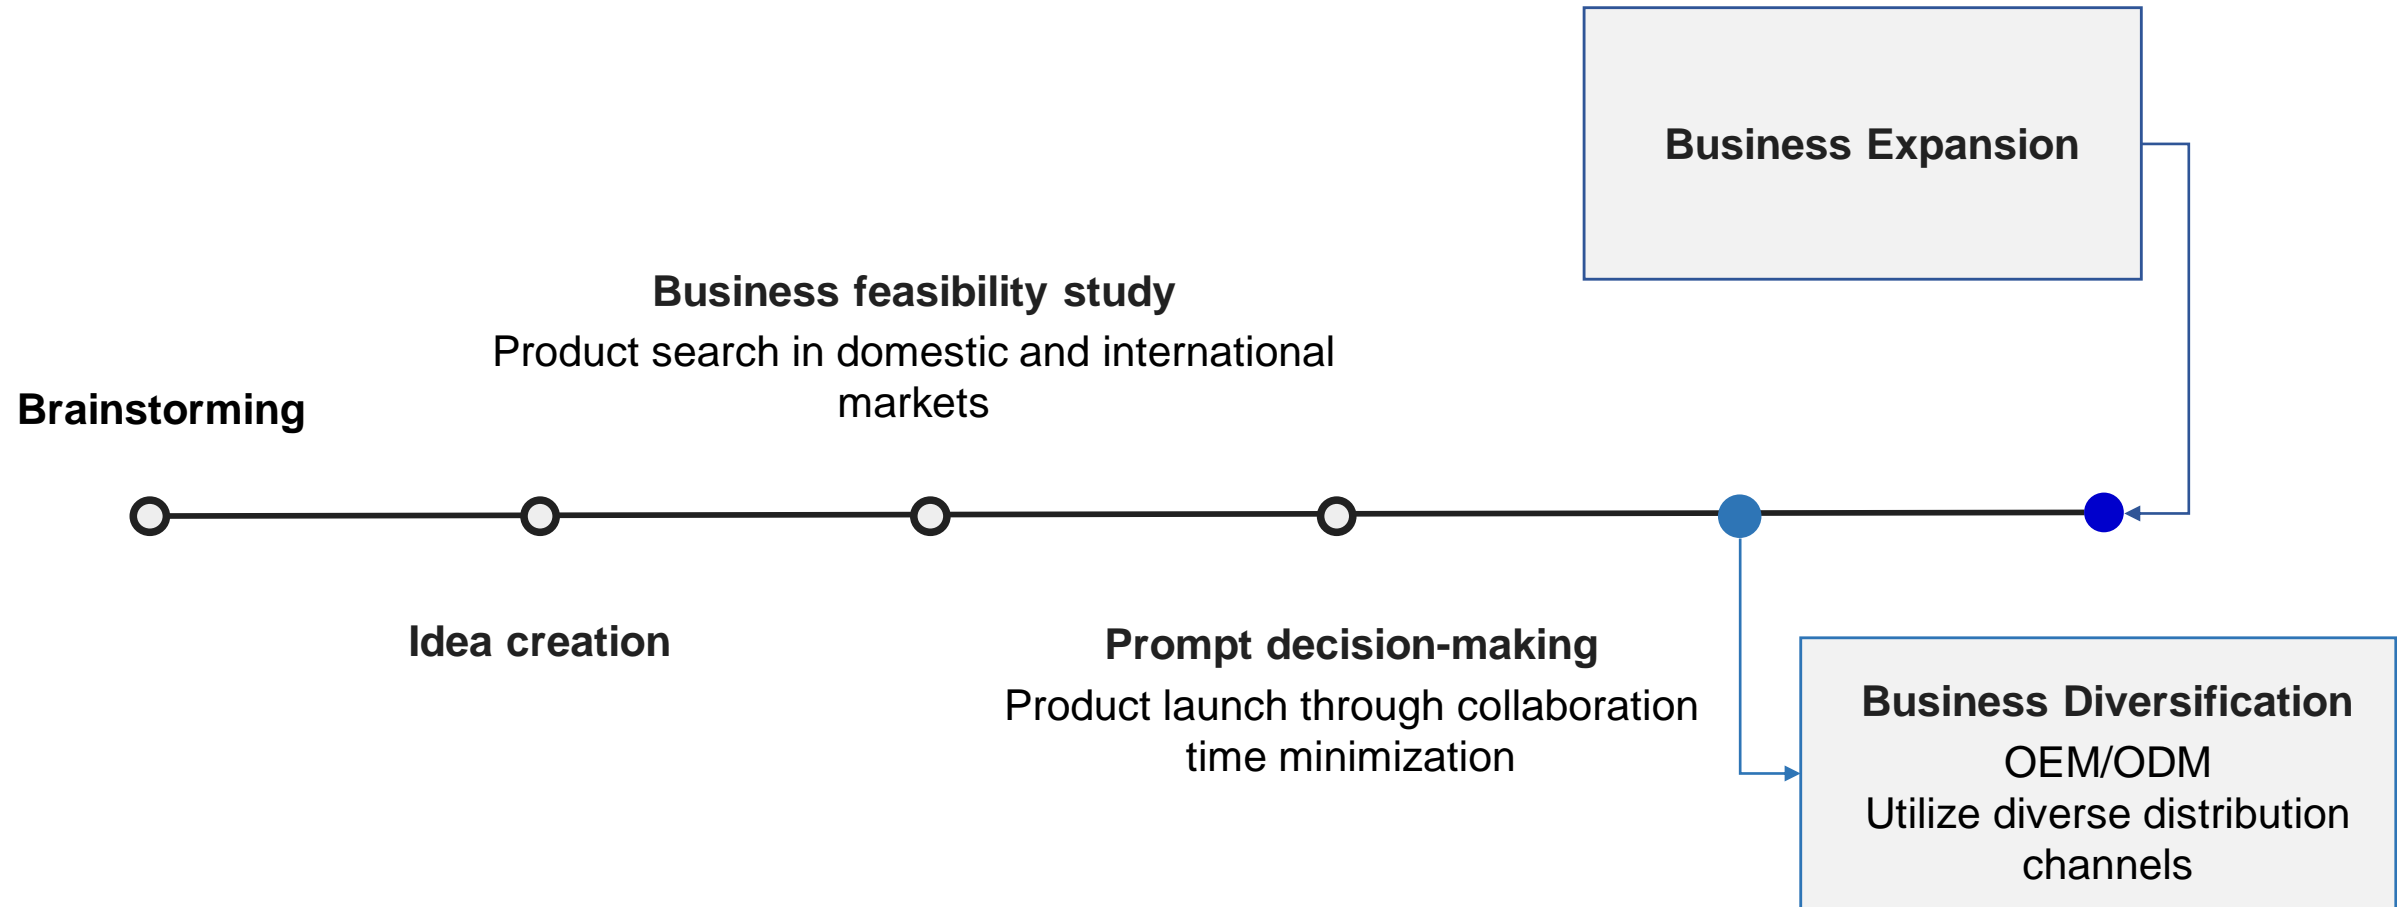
Business Expansion

Business feasibility study

Product search in domestic and international markets

Brainstorming

Idea creation

Prompt decision-making

Product launch through collaboration time minimization

Business Diversification

OEM/ODM

Utilize diverse distribution channels